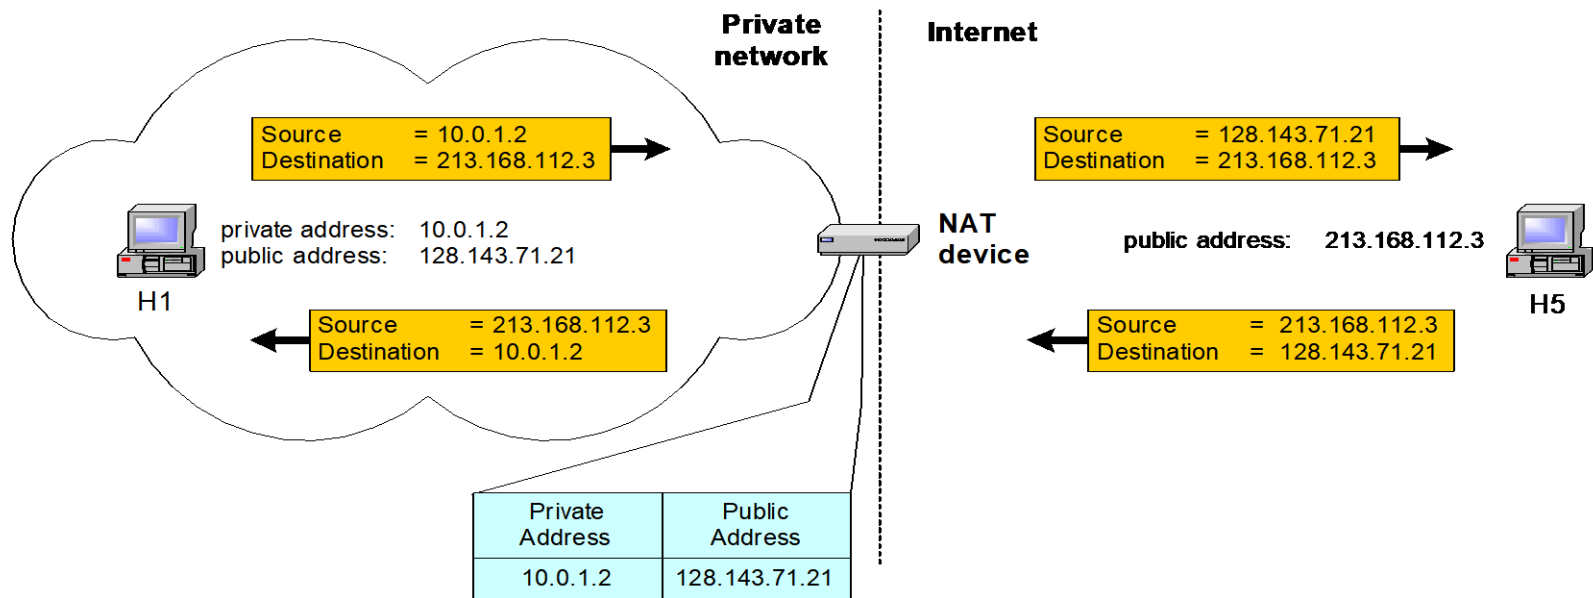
Private network

Internet

Source = 10.0.1.2
Destination = 213.168.112.3

Source = 128.143.71.21
Destination = 213.168.112.3

private address: 10.0.1.2
public address: 128.143.71.21

H1

NAT device

public address: 213.168.112.3

H5

Source = 213.168.112.3
Destination = 10.0.1.2

Source = 213.168.112.3
Destination = 128.143.71.21

| Private Address | Public Address |
|---|---|
| 10.0.1.2 | 128.143.71.21 |